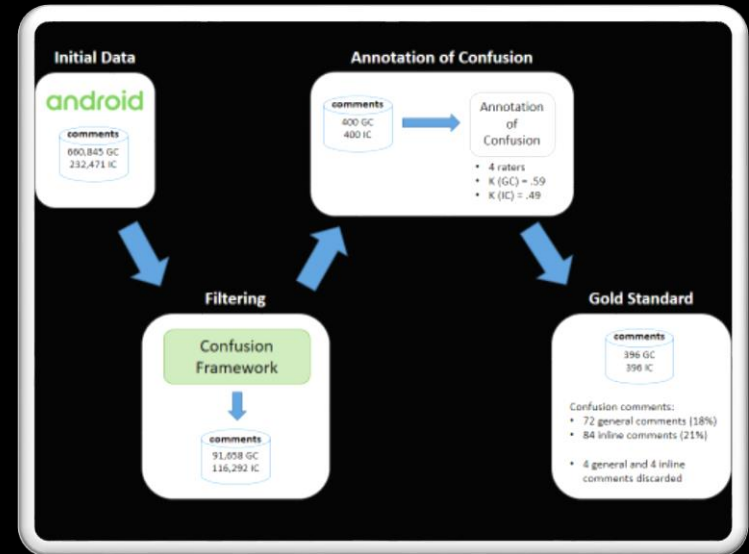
Initial Data

android

comments
660,845 GC
232,471 IC

Annotation of Confusion

comments
400 GC
400 IC

Annotation of Confusion

• 4 raters
• K (GC) = .59
• K (IC) = .49

Filtering

Confusion Framework

comments
91,658 GC
116,292 IC

Gold Standard

comments
396 GC
396 IC

Confusion comments:
• 72 general comments (18%)
• 84 inline comments (21%)

• 4 general and 4 inline comments discarded